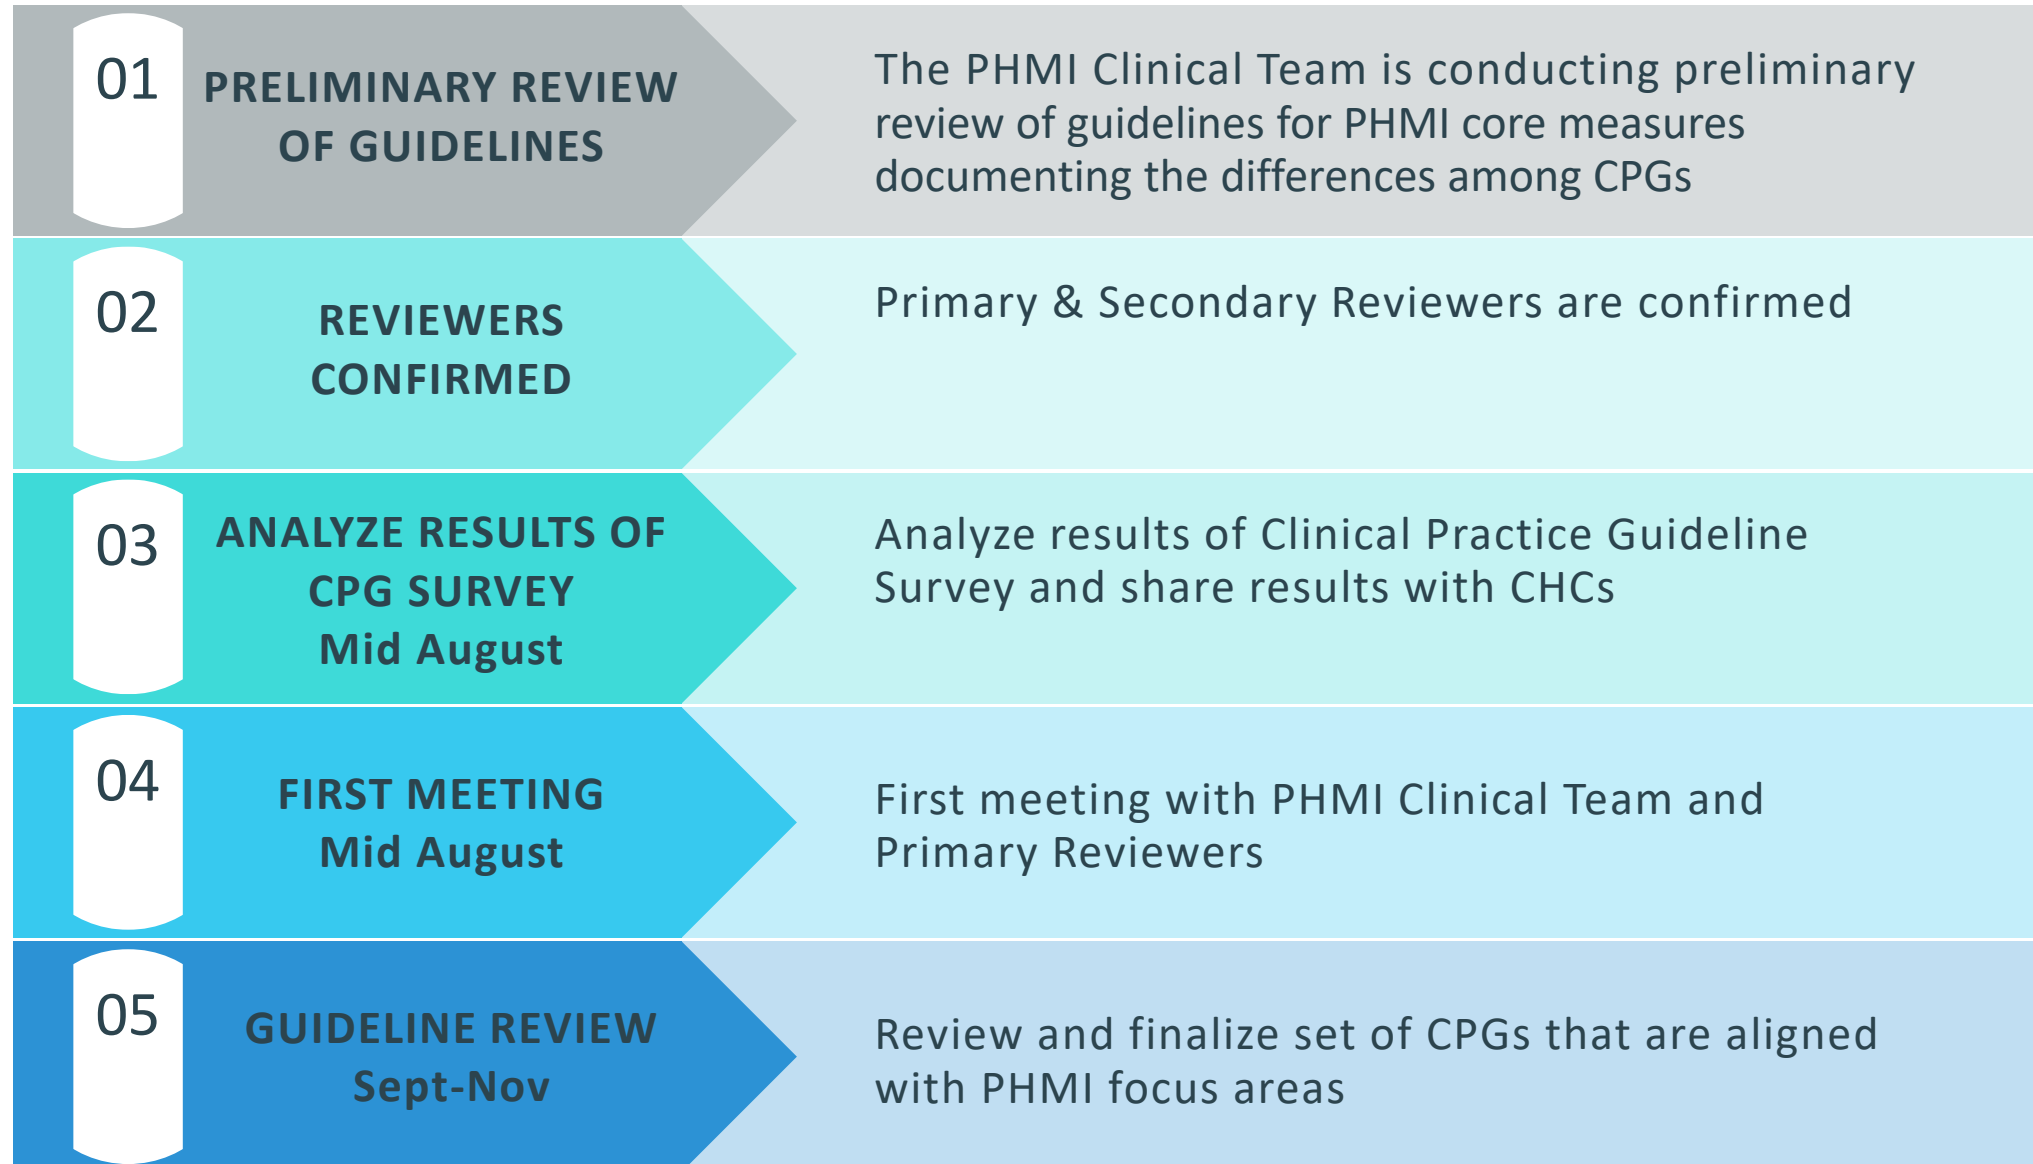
01
PRELIMINARY REVIEW OF GUIDELINES

The PHMI Clinical Team is conducting preliminary review of guidelines for PHMI core measures documenting the differences among CPGs

02
REVIEWERS CONFIRMED

Primary & Secondary Reviewers are confirmed

03
ANALYZE RESULTS OF CPG SURVEY
Mid August

Analyze results of Clinical Practice Guideline Survey and share results with CHCs

04
FIRST MEETING
Mid August

First meeting with PHMI Clinical Team and Primary Reviewers

05
GUIDELINE REVIEW
Sept-Nov

Review and finalize set of CPGs that are aligned with PHMI focus areas